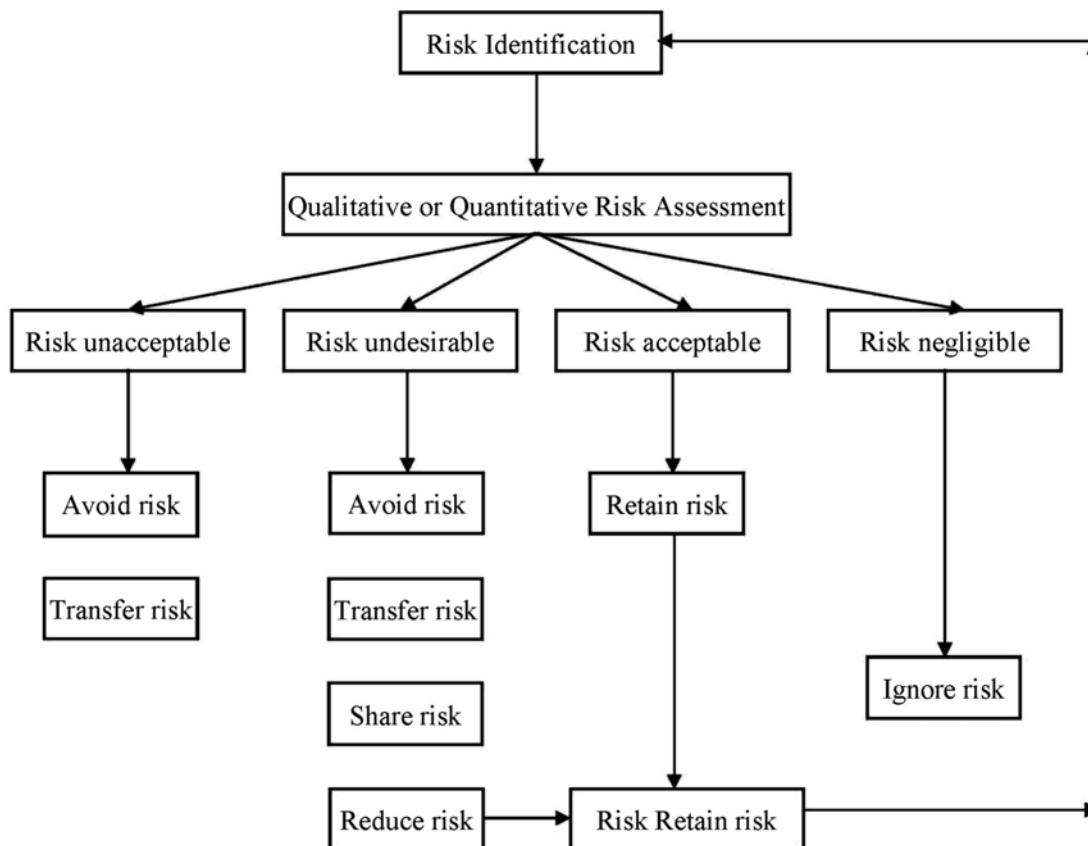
Risk Identification

Qualitative or Quantitative Risk Assessment

Risk unacceptable

Risk undesirable

Risk acceptable

Risk negligible

Avoid risk

Transfer risk

Avoid risk

Transfer risk

Share risk

Reduce risk

Retain risk

Ignore risk

Risk Retain risk